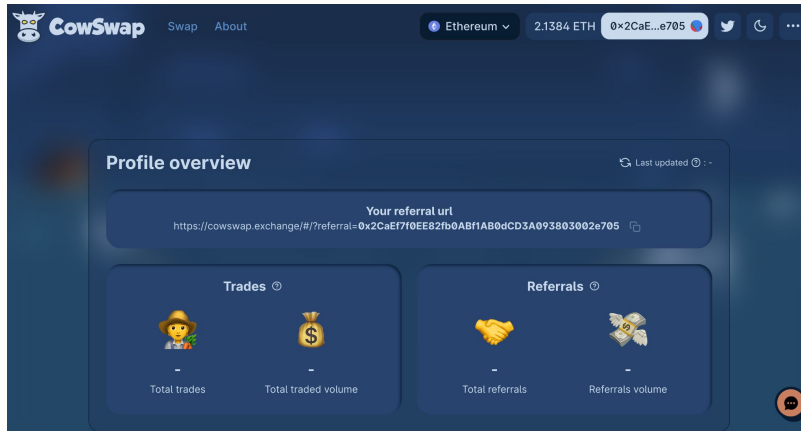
CowSwap Swap About

Ethereum 2.1384 ETH 0×2CaE…e705

Profile overview

Last updated : -

Your referral url
https://cowswap.exchange/#/?referral=0x2CaEf7f0EE82fb0ABf1AB0dCD3A093803002e705

Trades

-
Total trades

-
Total traded volume

Referrals

-
Total referrals

-
Referrals volume